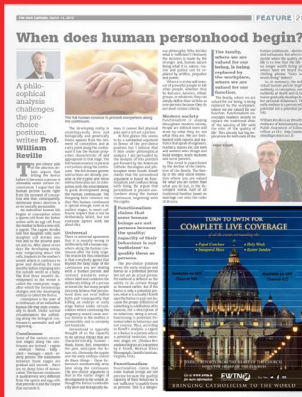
The Irish Catholic, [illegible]

FEATURE

When does human personhood begin?

A philosophical analysis challenges the pro-choice position, writes Prof. William Reville

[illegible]

The family, where we are valued for our being, is being replaced by the workplace, where we are valued for our function

Functionalism claims that some human beings are not persons because the capability of their behaviour is not 'sufficient' to qualify them as persons

TURN TO EWTN FOR COMPLETE LIVE COVERAGE

EWTN